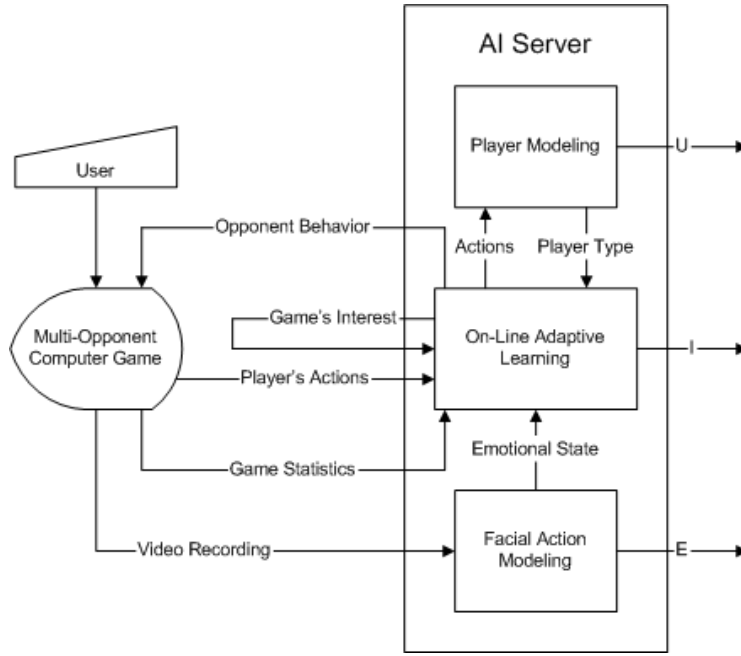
AI Server

User

Player Modeling

U

Opponent Behavior

Actions

Player Type

Game's Interest

Multi-Opponent Computer Game

On-Line Adaptive Learning

I

Player's Actions

Emotional State

Game Statistics

Video Recording

Facial Action Modeling

E